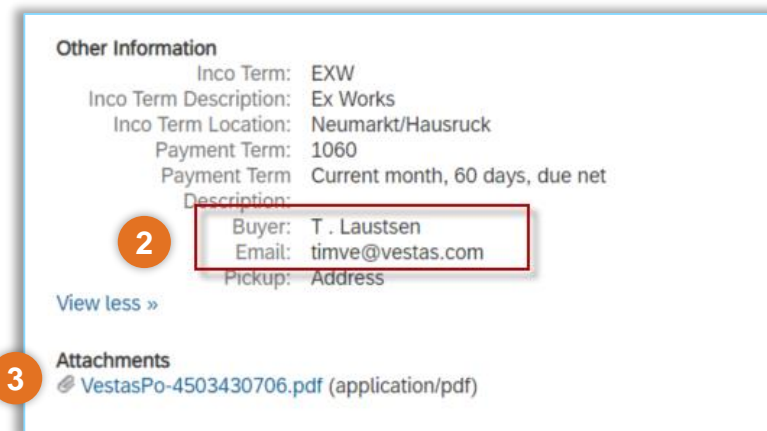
Other Information

| | |
|---|---|
| Inco Term: | EXW |
| Inco Term Description: | Ex Works |
| Inco Term Location: | Neumarkt/Hausruck |
| Payment Term: | 1060 |
| Payment Term Description: | Current month, 60 days, due net |
| Buyer: | T . Laustsen |
| Email: | timve@vestas.com |
| Pickup: | Address |

2

View less »

Attachments

3

VestasPo-4503430706.pdf (application/pdf)